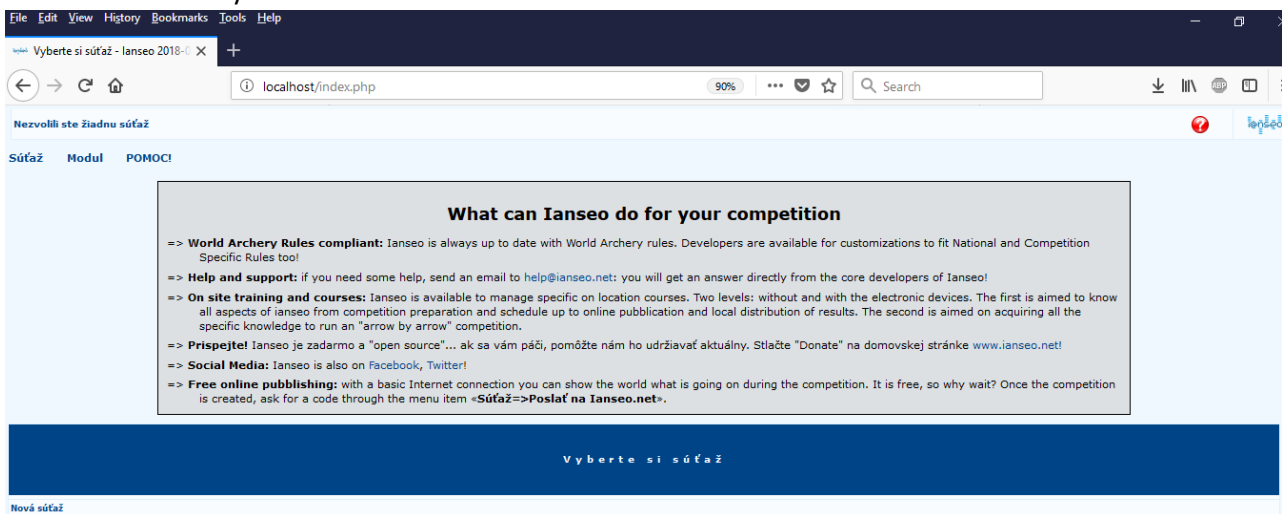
File Edit View History Bookmarks Tools Help

Vyberte si súťaž - Ianseo 2018-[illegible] ×

localhost/index.php 90% Search

Nezvolili ste žiadnu súťaž

Súťaž Modul POMOC!

What can Ianseo do for your competition

=> **World Archery Rules compliant:** Ianseo is always up to date with World Archery rules. Developers are available for customizations to fit National and Competition Specific Rules too!

=> **Help and support:** if you need some help, send an email to help@ianseo.net: you will get an answer directly from the core developers of Ianseo!

=> **On site training and courses:** Ianseo is available to manage specific on location courses. Two levels: without and with the electronic devices. The first is aimed to know all aspects of ianseo from competition preparation and schedule up to online pubblication and local distribution of results. The second is aimed on acquiring all the specific knowledge to run an "arrow by arrow" competition.

=> **Prispejte!** Ianseo je zadarmo a "open source"... ak sa vám páči, pomôžte nám ho udržiavať aktuálny. Stlačte "Donate" na domovskej stránke www.ianseo.net!

=> **Social Media:** Ianseo is also on Facebook, Twitter!

=> **Free online publishing:** with a basic Internet connection you can show the world what is going on during the competition. It is free, so why wait? Once the competition is created, ask for a code through the menu item «**Súťaž=>Poslať na Ianseo.net**».

V y b e r t e s i s ú ť a ž

Nová súťaž